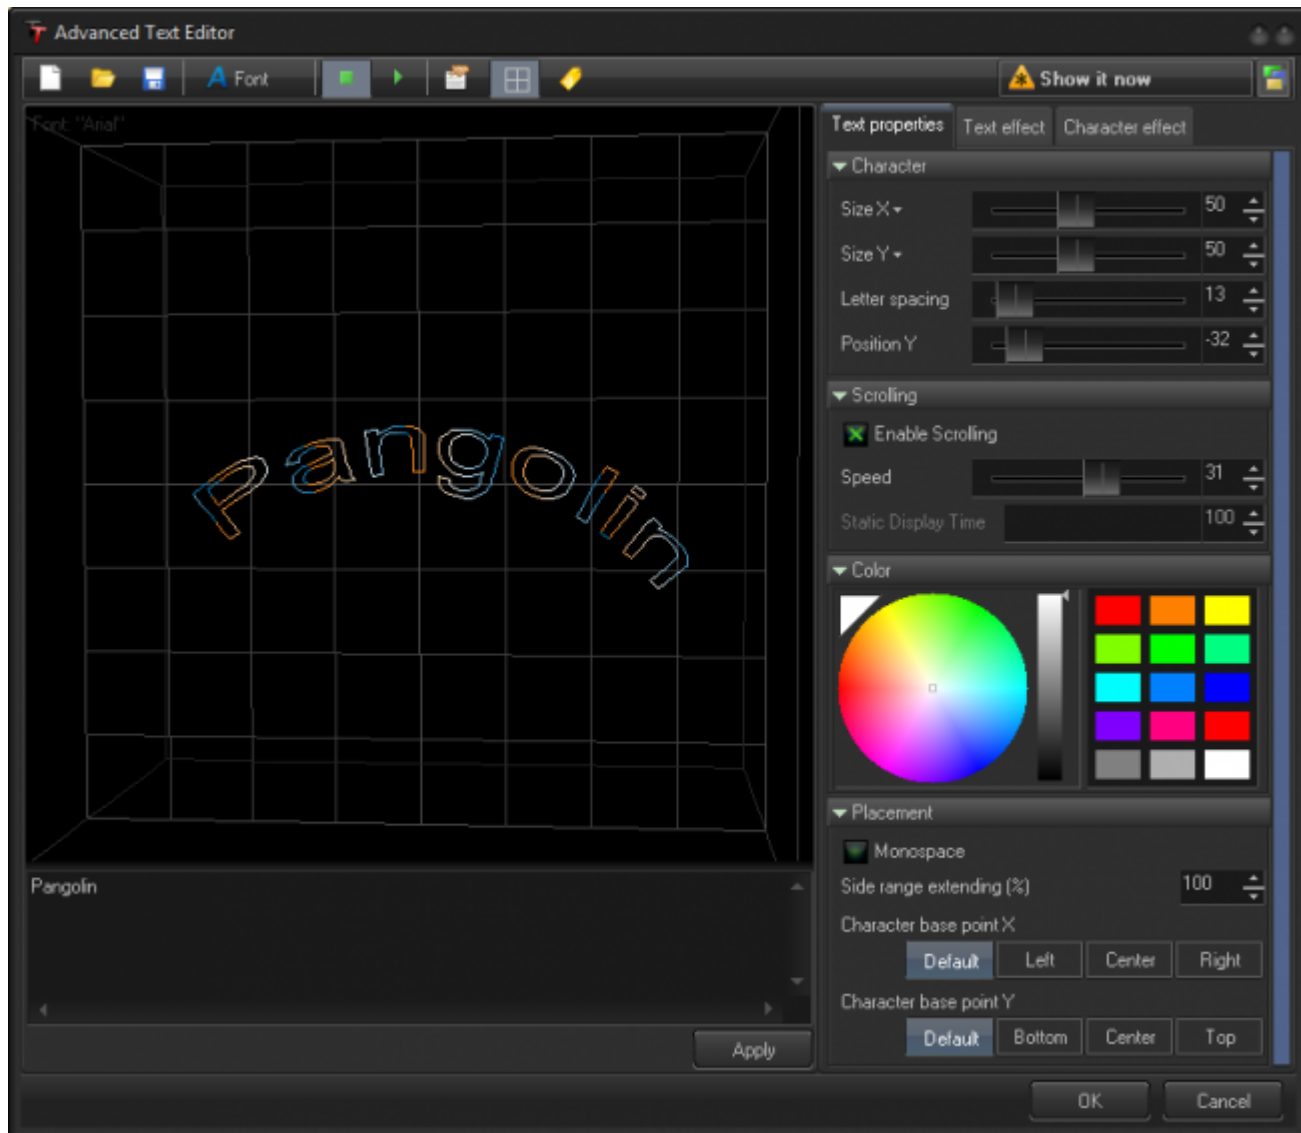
Advanced Text Editor

Font

Show it now

Font: "Arial"

Pangolin

Text properties | Text effect | Character effect

Character

Size X
50

Size Y
50

Letter spacing
13

Position Y
-32

Scrolling

Enable Scrolling

Speed
31

Static Display Time
100

Color

Placement

Monospace

Side range extending (%)
100

Character base point X

Default | Left | Center | Right

Character base point Y

Default | Bottom | Center | Top

Pangolin

Apply

OK

Cancel